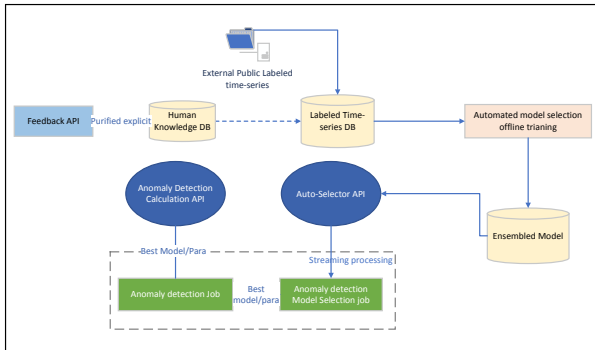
External Public Labeled time-series

Feedback API

Purified explicit

Human Knowledge DB

Labeled Time-series DB

Automated model selection offline trianing

Anomaly Detection Calculation API

Auto-Selector API

Ensembled Model

-Best Model/Para

Streaming processing

Anomaly detection Job

Best model/para

Anomaly detection Model Selection job